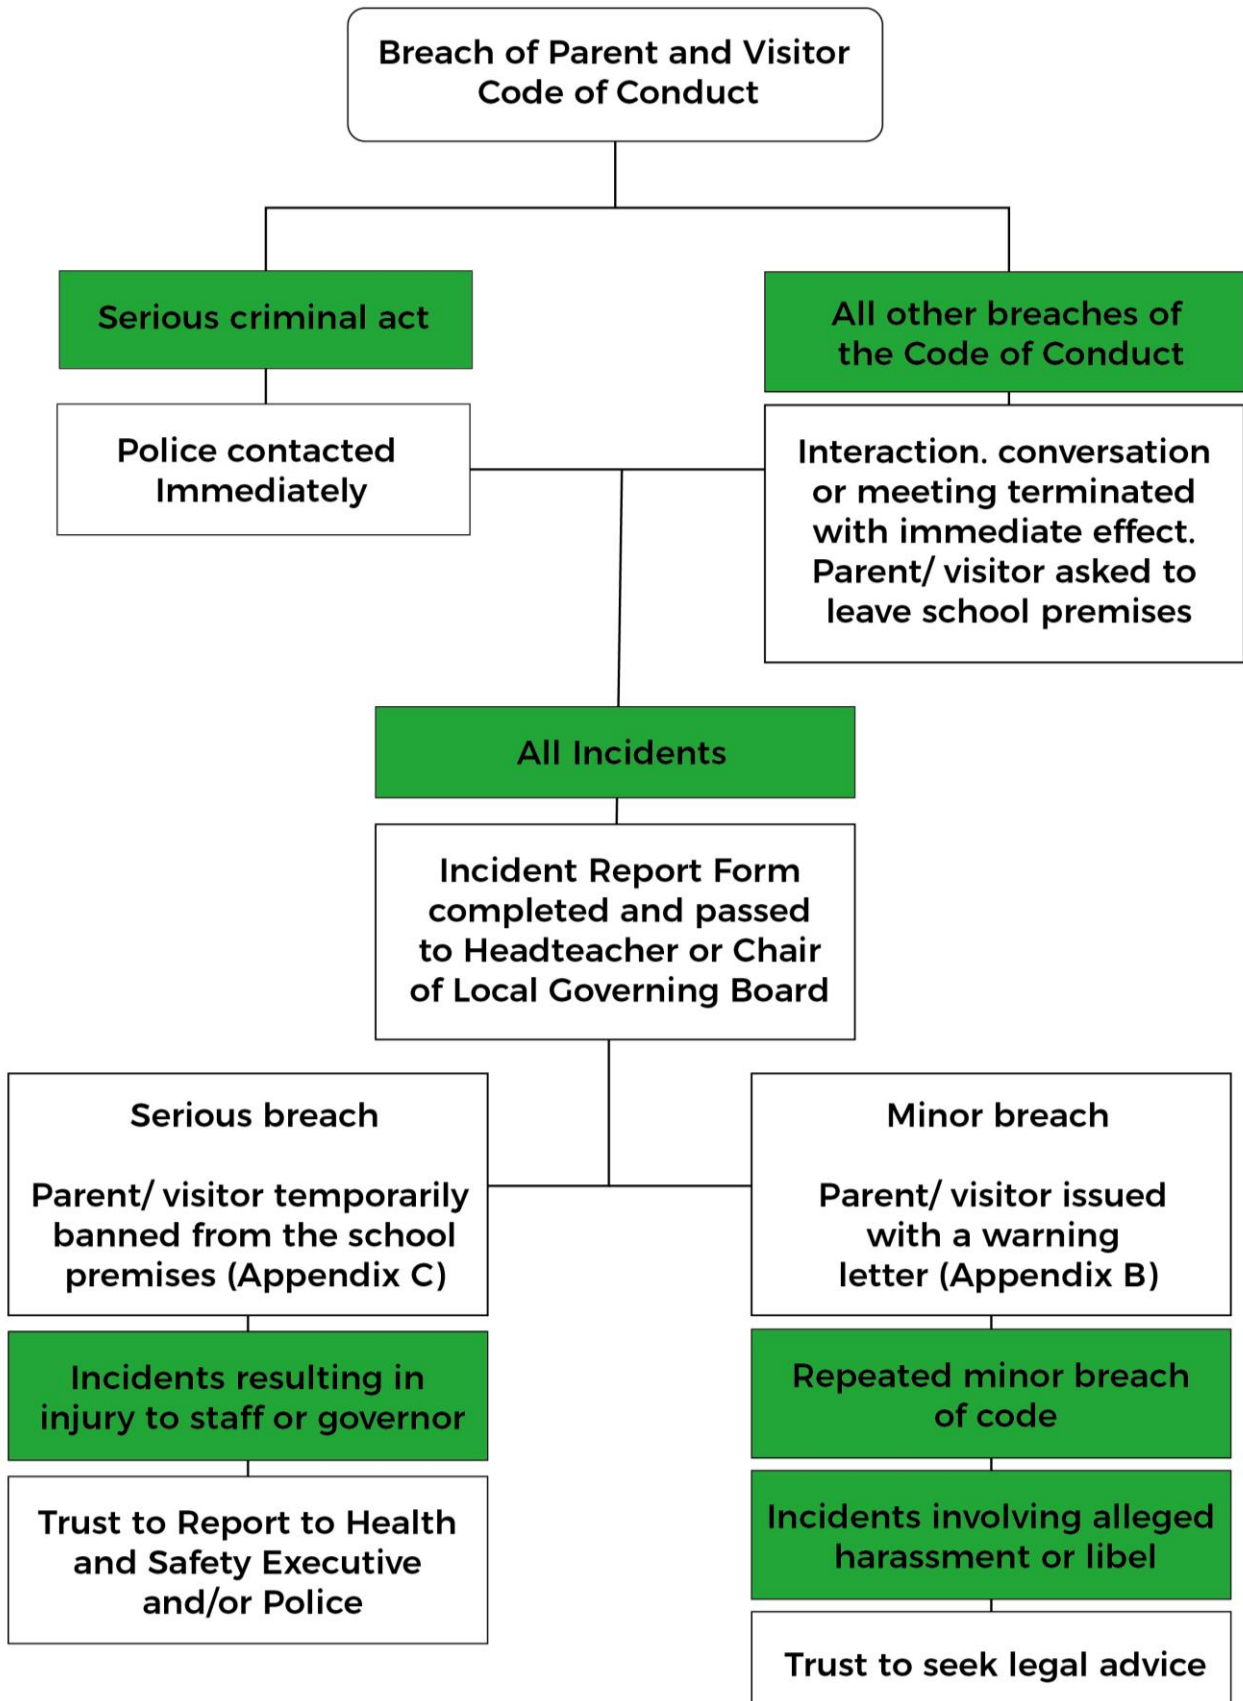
Breach of Parent and Visitor Code of Conduct

Serious criminal act

All other breaches of the Code of Conduct

Police contacted Immediately

Interaction. conversation or meeting terminated with immediate effect. Parent/ visitor asked to leave school premises

All Incidents

Incident Report Form completed and passed to Headteacher or Chair of Local Governing Board

Serious breach

Parent/ visitor temporarily banned from the school premises (Appendix C)

Minor breach

Parent/ visitor issued with a warning letter (Appendix B)

Incidents resulting in injury to staff or governor

Trust to Report to Health and Safety Executive and/or Police

Repeated minor breach of code

Incidents involving alleged harassment or libel

Trust to seek legal advice